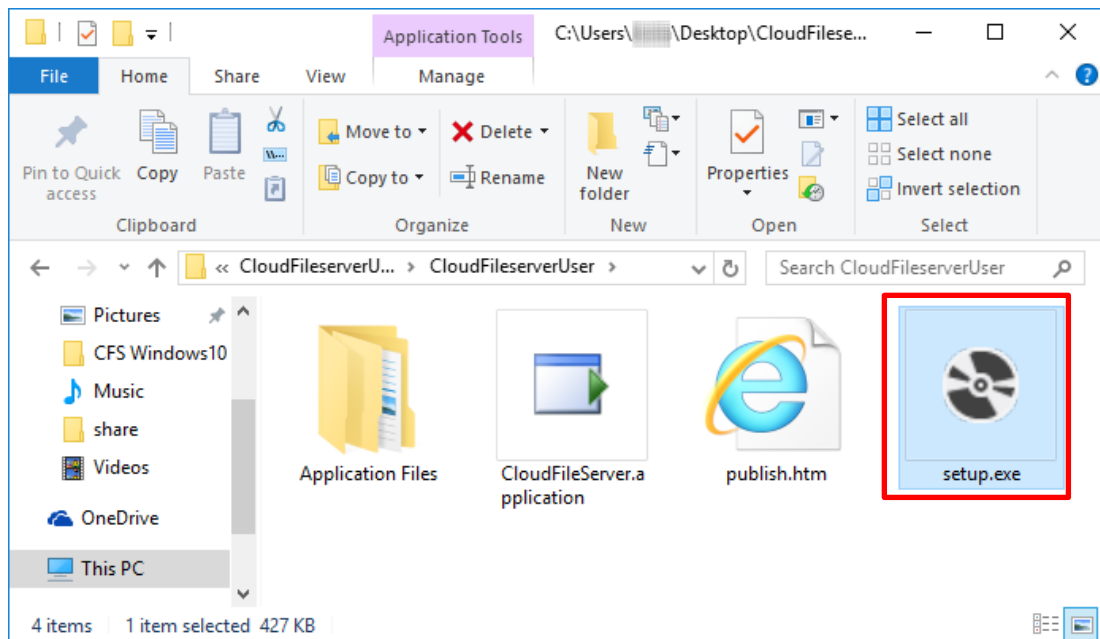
Application Tools

C:\Users\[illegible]\Desktop\CloudFilese...

File Home Share View Manage

Pin to Quick access
Copy
Paste
Clipboard

Move to
Copy to
Delete
Rename
Organize

New folder
New

Properties
Open

Select all
Select none
Invert selection
Select

« CloudFileserverU... › CloudFileserverUser ›

Search CloudFileserverUser

Pictures
CFS Windows10
Music
share
Videos
OneDrive
This PC

Application Files
CloudFileServer.application
publish.htm
setup.exe

4 items 1 item selected 427 KB